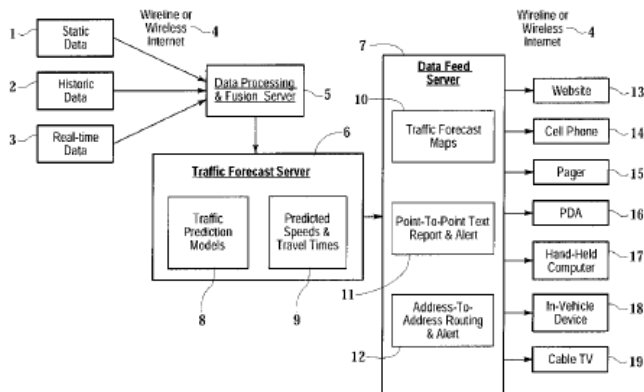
1 Static Data

2 Historic Data

3 Real-time Data

Wireline or Wireless Internet 4

Data Processing & Fusion Server 5

6 Traffic Forecast Server

Traffic Prediction Models

Predicted Speeds & Travel Times

8

9

7 Data Feed Server

10 Traffic Forecast Maps

Point-To-Point Text Report & Alert

11

Address-To-Address Routing & Alert

12

Wireline or Wireless Internet 4

Website 13

Cell Phone 14

Pager 15

PDA 16

Hand-Held Computer 17

In-Vehicle Device 18

Cable TV 19